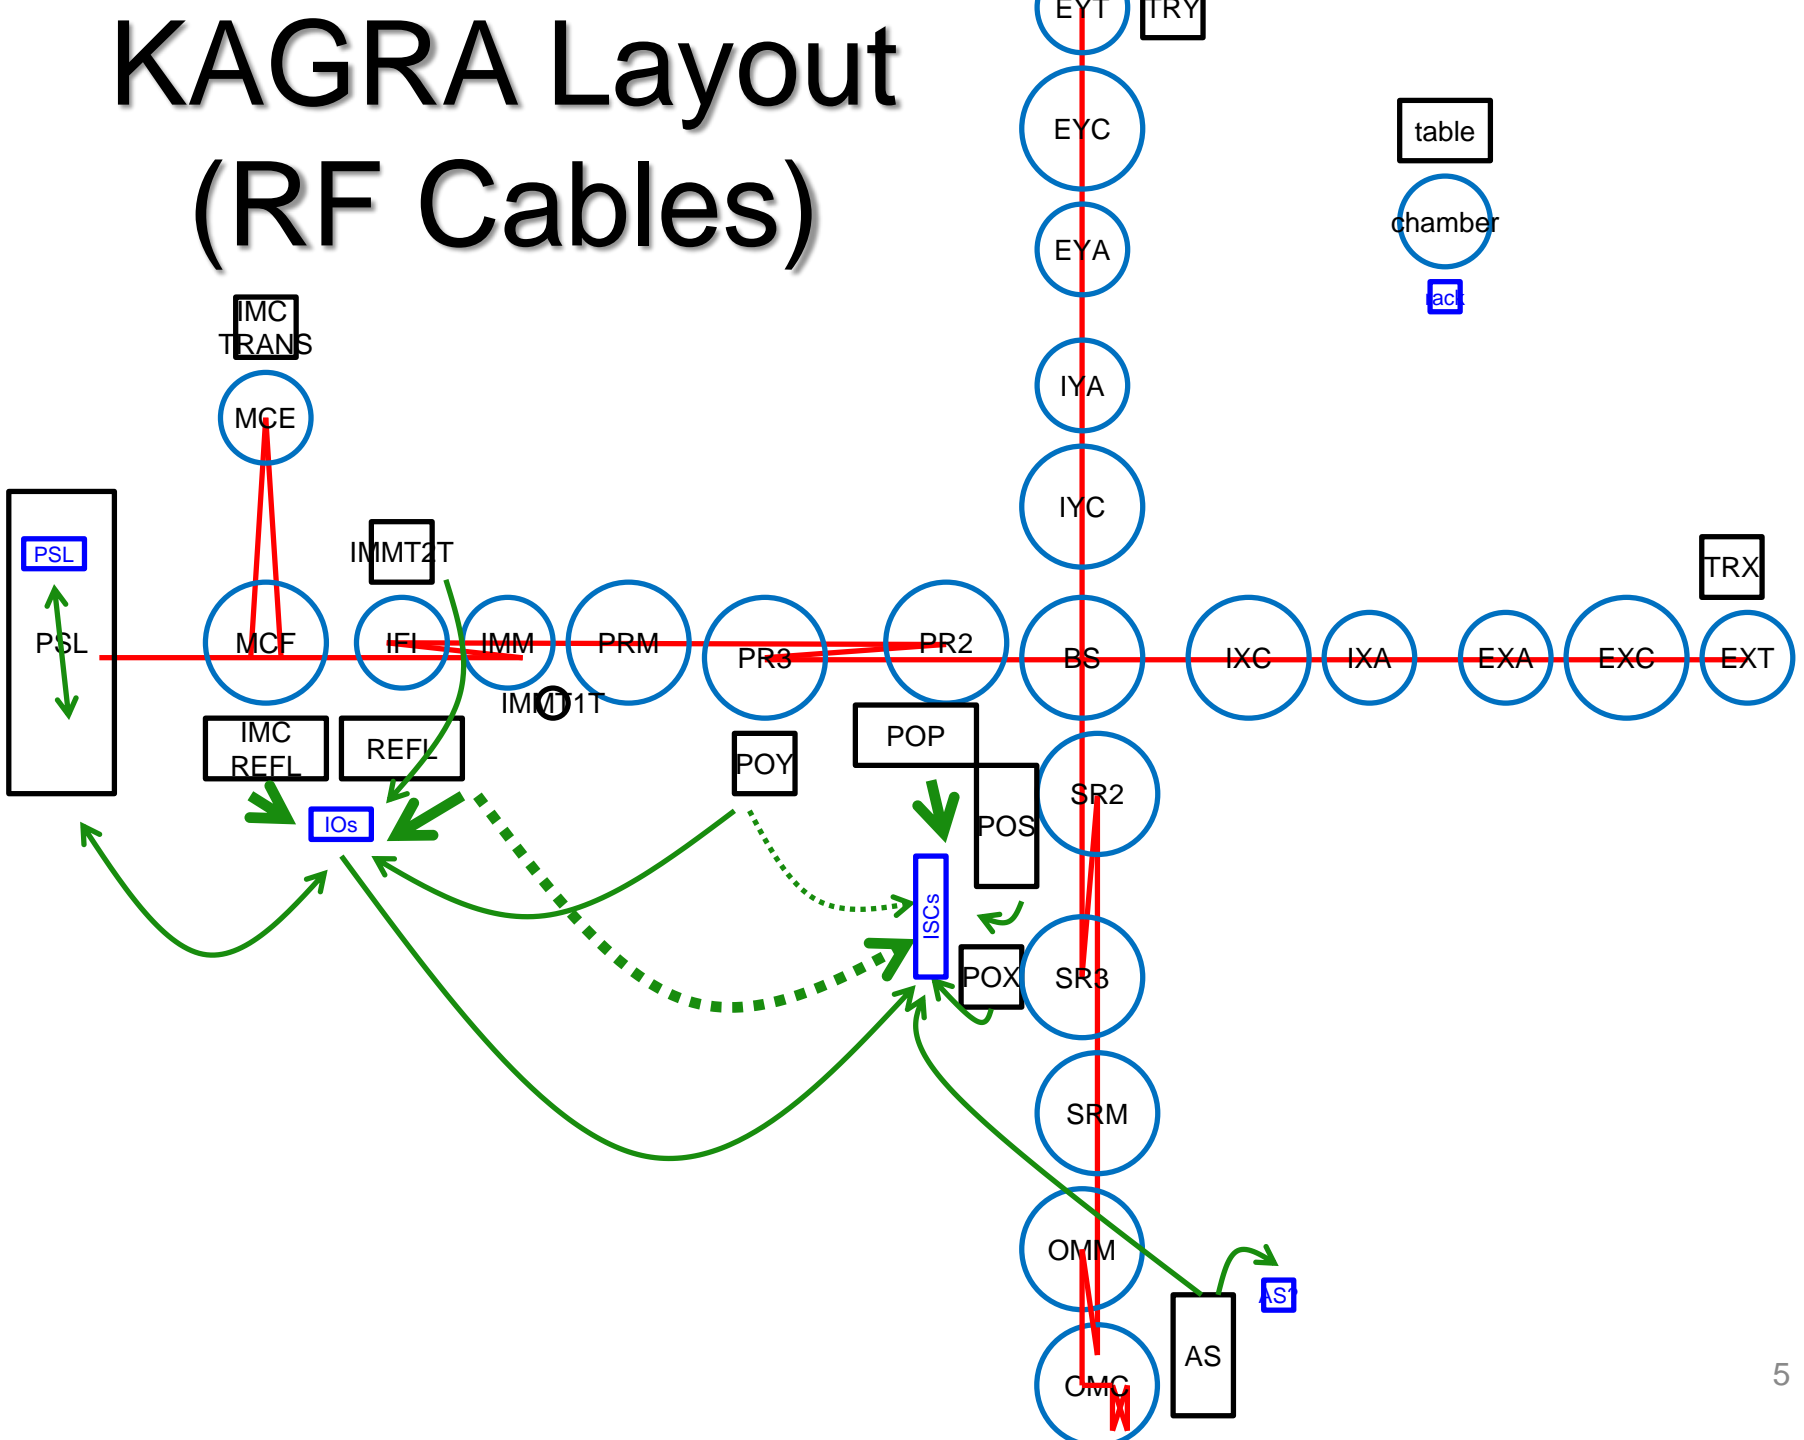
KAGRA Layout (RF Cables)

EYT
TRY
EYC
EYA
IYA
IYC
table
chamber
rack
IMC TRANS
MCE
PSL
PSL
IMMT2T
MCF
IFI
IMM
PRM
PR3
PR2
BS
IXC
IXA
EXA
EXC
EXT
TRX
IMMT1T
IMC REFL
REFL
POY
POP
POS
IOs
SR2
ISCs
POX
SR3
SRM
OMM
AS
AS1
OMC
5